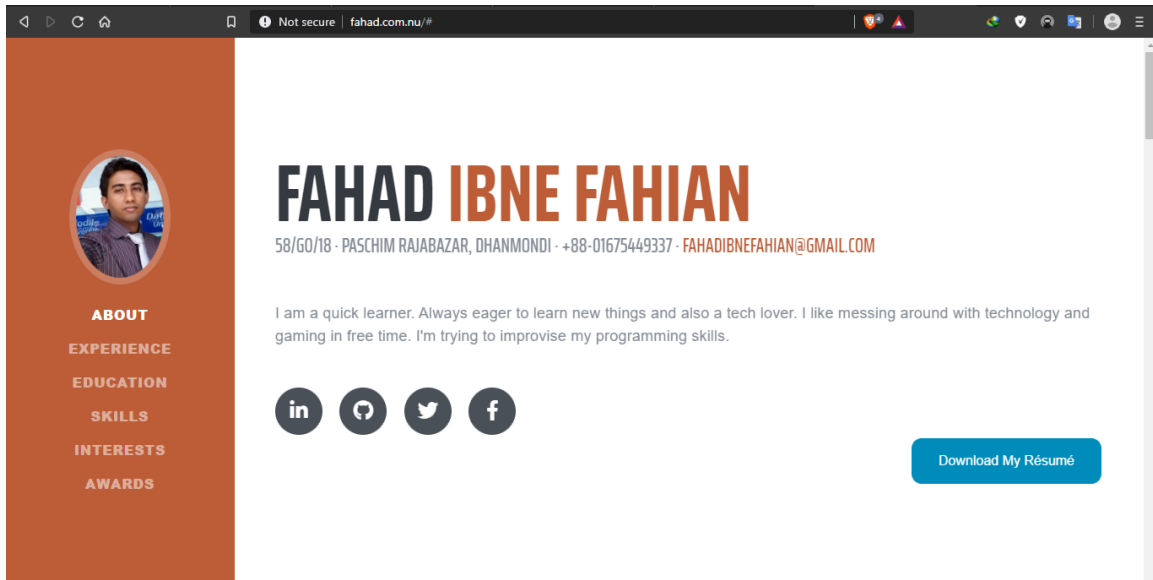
Not secure | fahad.com.nu/#

ABOUT
EXPERIENCE
EDUCATION
SKILLS
INTERESTS
AWARDS

FAHAD IBNE FAHIAN

58/GO/18 · PASCHIM RAJABAZAR, DHANMONDI · +88-01675449337 · FAHADIBNEFAHIAN@GMAIL.COM

I am a quick learner. Always eager to learn new things and also a tech lover. I like messing around with technology and gaming in free time. I'm trying to improvise my programming skills.

Download My Résumé